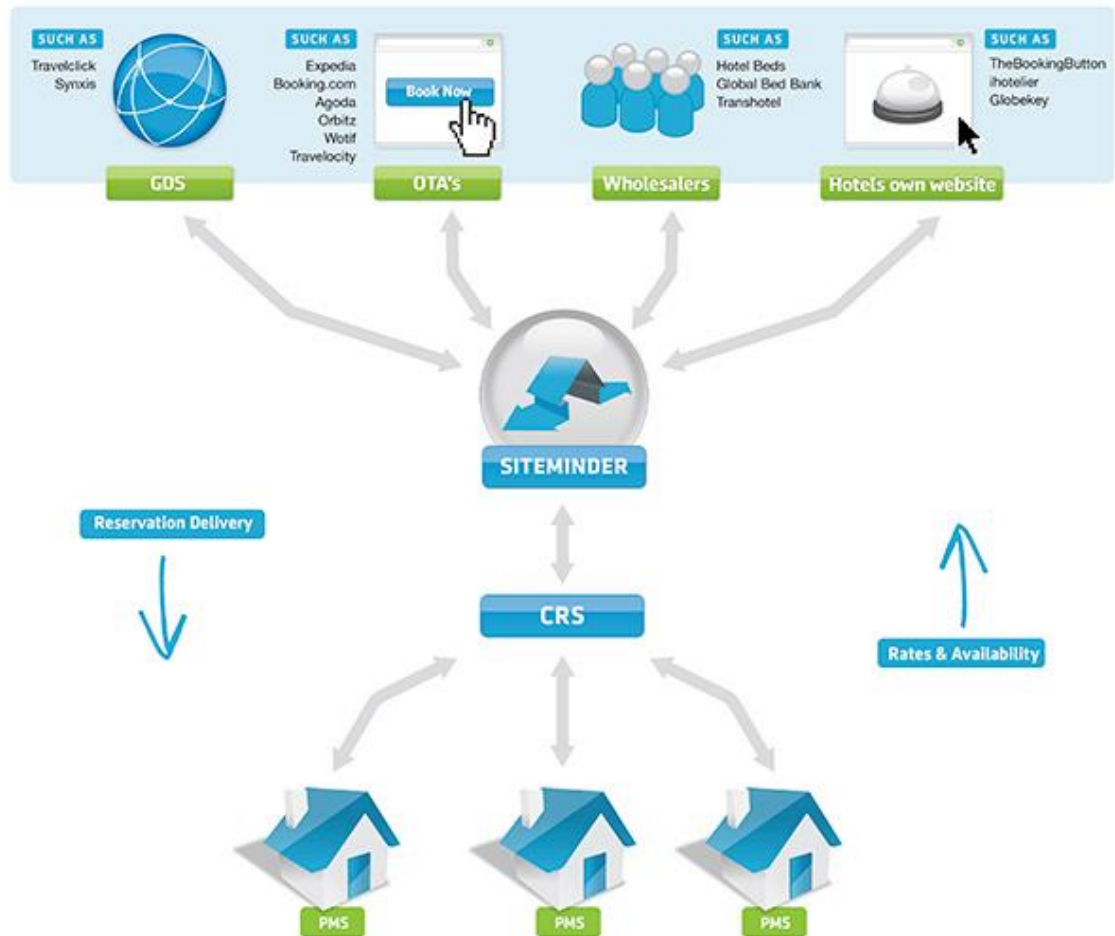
SUCH AS
Travelclick
Synxis

GDS

SUCH AS
Expedia
Booking.com
Agoda
Orbitz
Wotif
Travelocity

Book Now

OTA's

SUCH AS
Hotel Beds
Global Bed Bank
Transhotel

Wholesalers

SUCH AS
TheBookingButton
ihotelier
Globekey

Hotels own website

SITEMINDER

Reservation Delivery

Rates & Availability

CRS

PMS

PMS

PMS